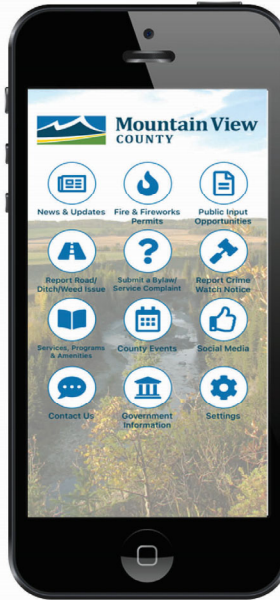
Mountain View
COUNTY

News & Updates

Fire & Fireworks Permits

Public Input Opportunities

Report Road/ Ditch/Weed Issue

Submit a Bylaw/ Service Complaint

Report Crime Watch Notice

Services, Programs & Amenities

County Events

Social Media

Contact Us

Government Information

Settings